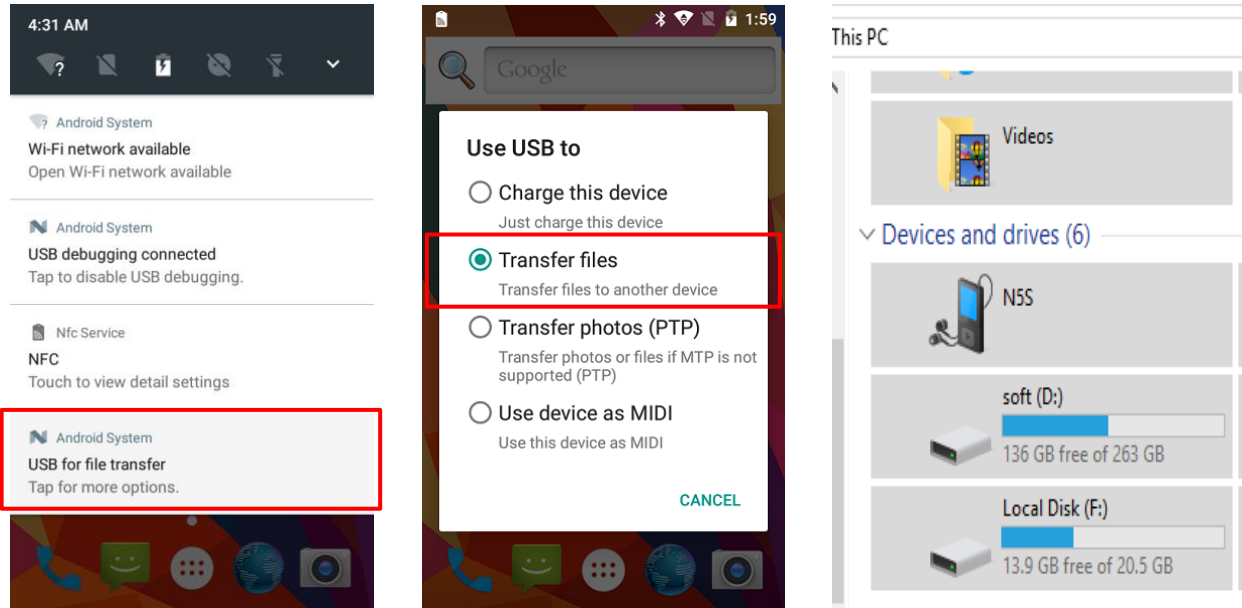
4:31 AM

Android System
Wi-Fi network available
Open Wi-Fi network available

Android System
USB debugging connected
Tap to disable USB debugging.

Nfc Service
NFC
Touch to view detail settings

Android System
USB for file transfer
Tap for more options.

1:59

Google

Use USB to

Charge this device
Just charge this device

Transfer files
Transfer files to another device

Transfer photos (PTP)
Transfer photos or files if MTP is not supported (PTP)

Use device as MIDI
Use this device as MIDI

CANCEL

This PC

Videos

Devices and drives (6)

N5S

soft (D:)
136 GB free of 263 GB

Local Disk (F:)
13.9 GB free of 20.5 GB